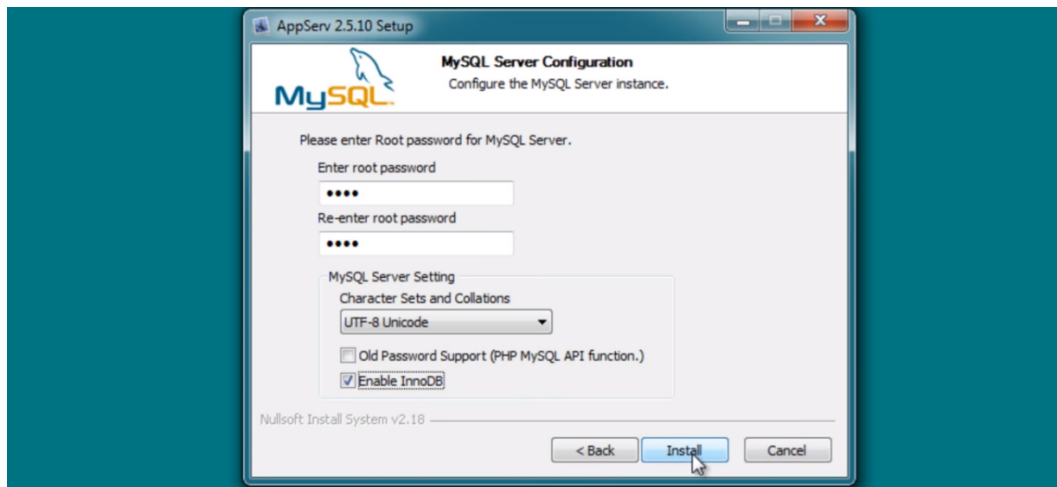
AppServ 2.5.10 Setup

MySQL Server Configuration
Configure the MySQL Server instance.

MySQL

Please enter Root password for MySQL Server.

Enter root password
••••
Re-enter root password
••••

MySQL Server Setting
Character Sets and Collations
UTF-8 Unicode

Old Password Support (PHP MySQL API function.)
Enable InnoDB

Nullsoft Install System v2.18

< Back
Install
Cancel